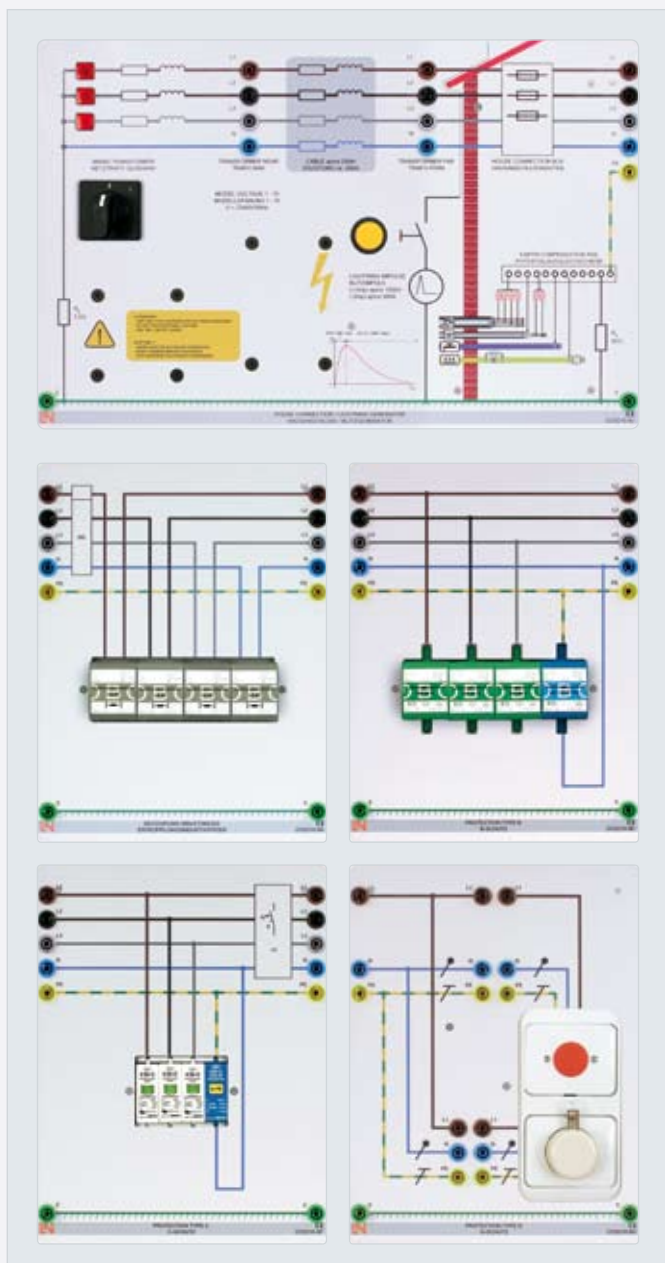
MAINS TRANSFORMER

TRANSFORMER MAIN

CABLE

TRANSFORMER

HOUSE CONNECTION BOX

MODEL SECTION

LIGHTNING IMPULSE

EARTH CONNECTION FOR POTENTIAL EQUALIZATION BAR

HOUSE CONNECTION / LIGHTNING GENERATOR

PROTECTION TYPE B

PROTECTION TYPE C

PROTECTION TYPE D